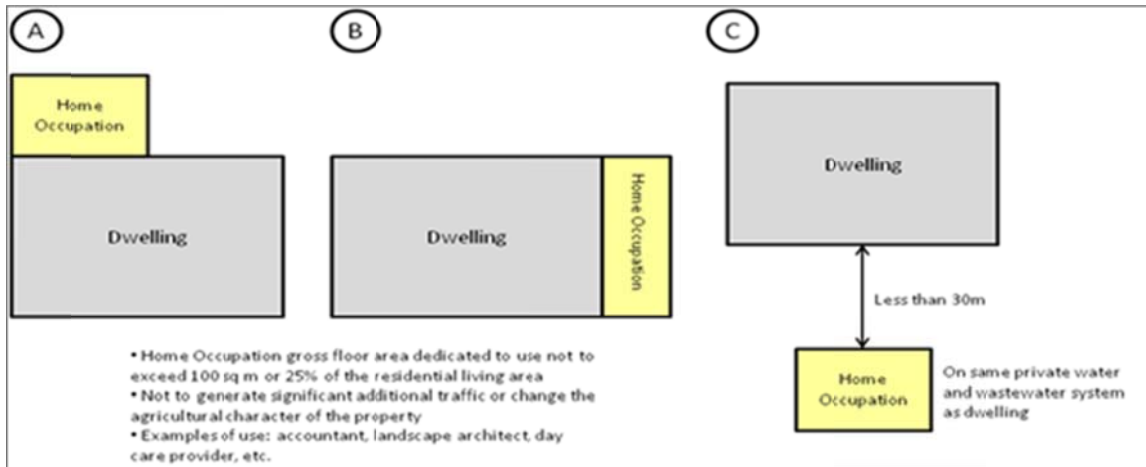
A

Home Occupation

Dwelling

B

Dwelling

Home Occupation

C

Dwelling

Less than 30m

Home Occupation

On same private water and wastewater system as dwelling

• Home Occupation gross floor area dedicated to use not to exceed 100 sq m or 25% of the residential living area
• Not to generate significant additional traffic or change the agricultural character of the property
• Examples of use: accountant, landscape architect, day care provider, etc.